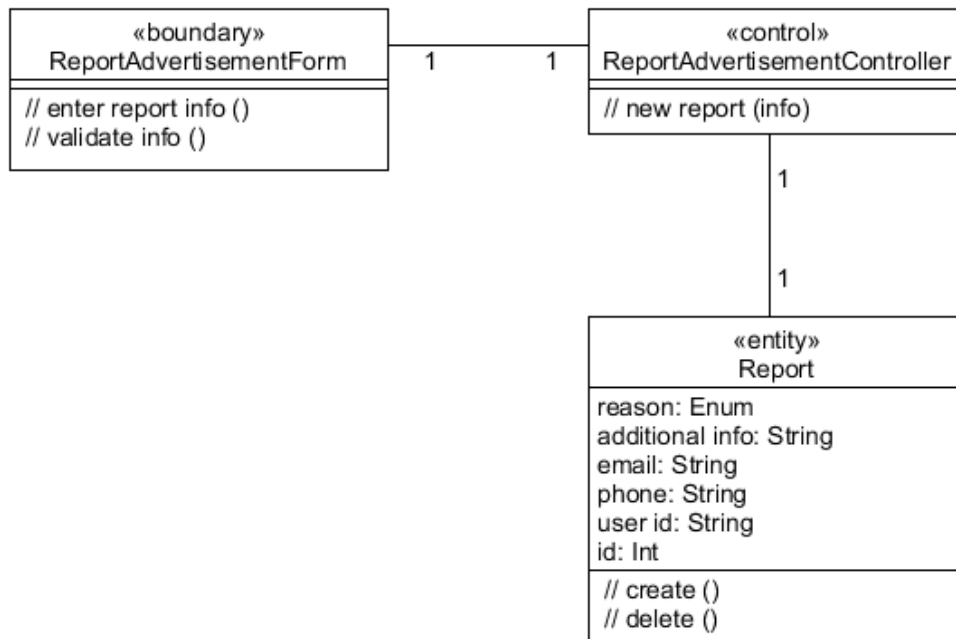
«boundary»
ReportAdvertisementForm

// enter report info ()
// validate info ()

1

1

«control»
ReportAdvertisementController

// new report (info)

1

1

«entity»
Report

reason: Enum
additional info: String
email: String
phone: String
user id: String
id: Int

// create ()
// delete ()